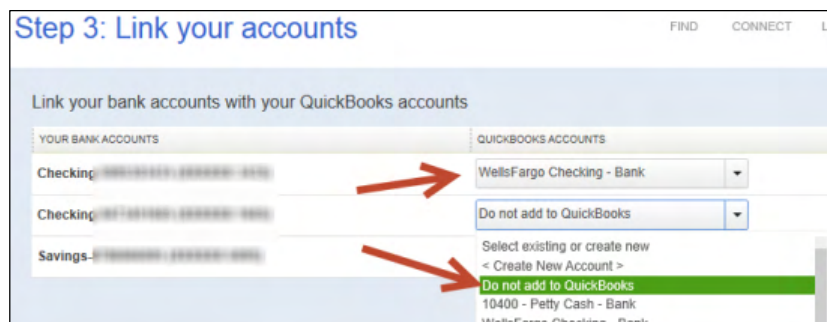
Step 3: Link your accounts

FIND CONNECT L

Link your bank accounts with your QuickBooks accounts

| YOUR BANK ACCOUNTS | QUICKBOOKS ACCOUNTS |
|---|---|
| Checking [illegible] | WellsFargo Checking - Bank |
| Checking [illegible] | Do not add to QuickBooks |
| Savings-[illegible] | |

Select existing or create new
< Create New Account >
Do not add to QuickBooks
10400 - Petty Cash - Bank
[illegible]